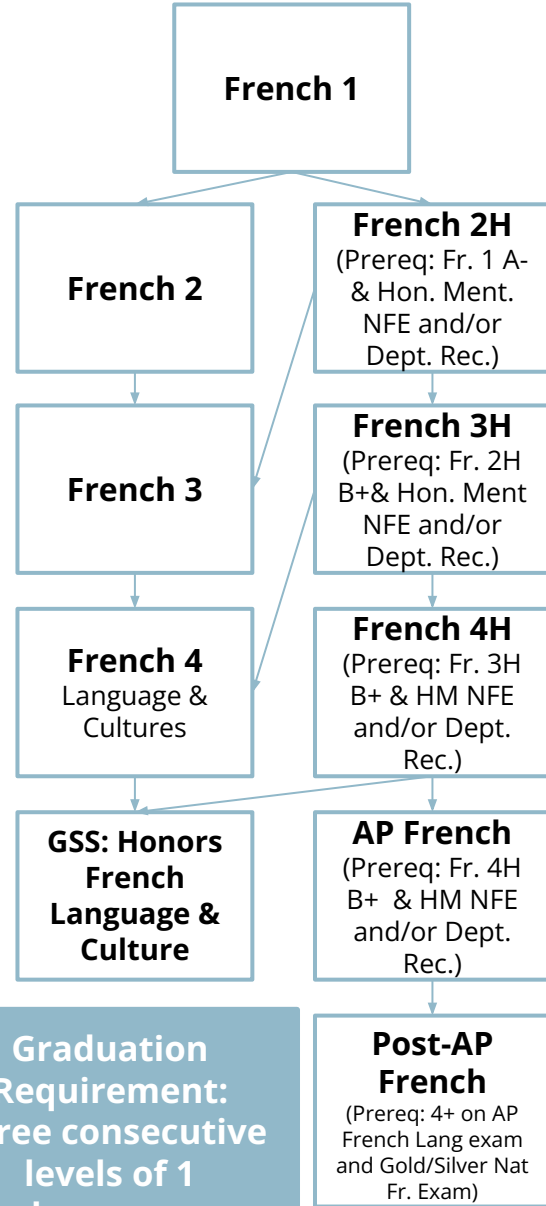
French 1

French 2

French 2H
(Prereq: Fr. 1 A- & Hon. Ment. NFE and/or Dept. Rec.)

French 3

French 3H
(Prereq: Fr. 2H B+& Hon. Ment NFE and/or Dept. Rec.)

French 4
Language & Cultures

French 4H
(Prereq: Fr. 3H B+ & HM NFE and/or Dept. Rec.)

GSS: Honors French Language & Culture

AP French
(Prereq: Fr. 4H B+ & HM NFE and/or Dept. Rec.)

Graduation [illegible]equirement: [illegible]ree consecutive levels of 1 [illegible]

Post-AP French
(Prereq: 4+ on AP French Lang exam and Gold/Silver Nat Fr. Exam)